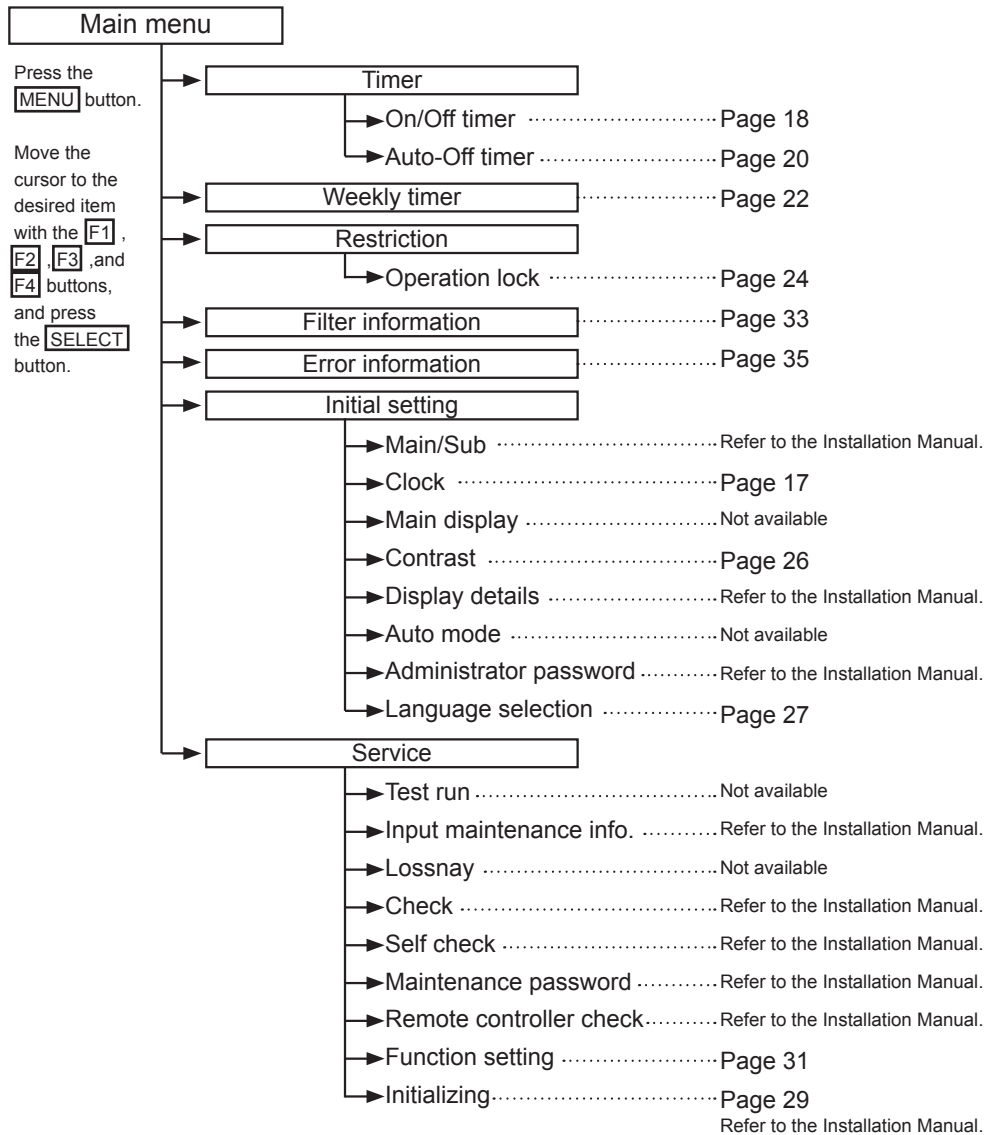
Main menu

Press the MENU button.

Move the cursor to the desired item with the F1 , F2 , F3 ,and F4 buttons, and press the SELECT button.

Timer
On/Off timer ........................ Page 18
Auto-Off timer ........................ Page 20
Weekly timer ........................ Page 22
Restriction
Operation lock ........................ Page 24
Filter information ........................ Page 33
Error information ........................ Page 35
Initial setting
Main/Sub ........................ Refer to the Installation Manual.
Clock ........................ Page 17
Main display ........................ Not available
Contrast ........................ Page 26
Display details ........................ Refer to the Installation Manual.
Auto mode ........................ Not available
Administrator password ........................ Refer to the Installation Manual.
Language selection ........................ Page 27
Service
Test run ........................ Not available
Input maintenance info. ........................ Refer to the Installation Manual.
Lossnay ........................ Not available
Check ........................ Refer to the Installation Manual.
Self check ........................ Refer to the Installation Manual.
Maintenance password ........................ Refer to the Installation Manual.
Remote controller check ........................ Refer to the Installation Manual.
Function setting ........................ Page 31
Initializing ........................ Page 29
Refer to the Installation Manual.